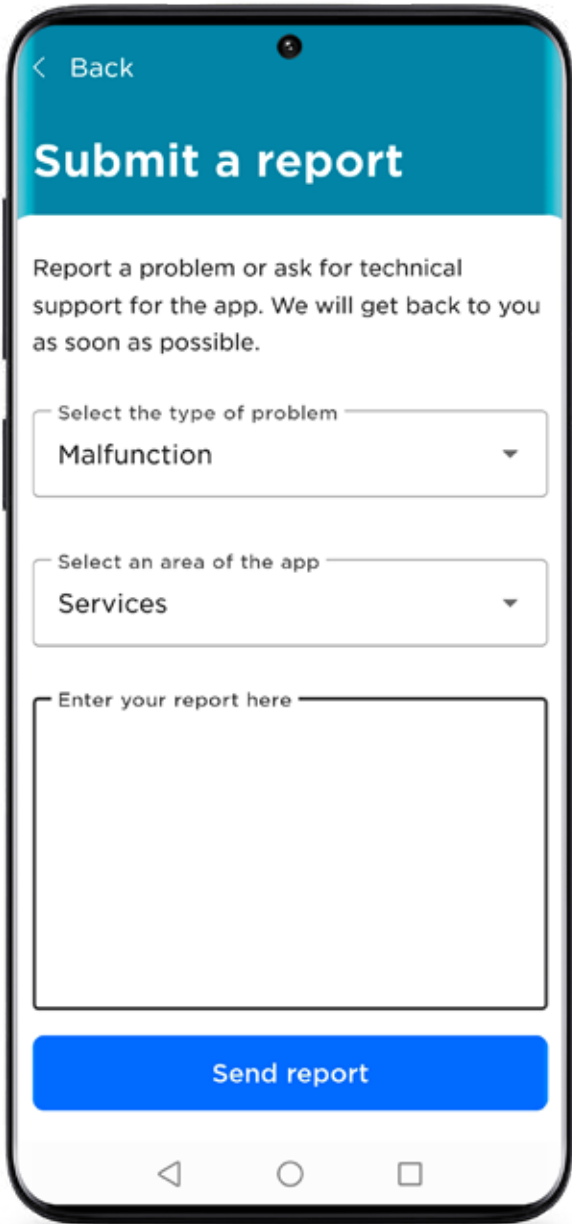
< Back

Submit a report

Report a problem or ask for technical support for the app. We will get back to you as soon as possible.

Select the type of problem
Malfunction

Select an area of the app
Services

Enter your report here

Send report